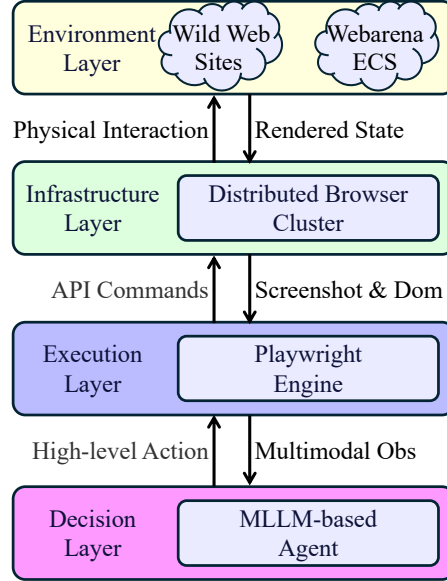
Environment Layer

Wild Web Sites

Webarena ECS

Physical Interaction

Rendered State

Infrastructure Layer

Distributed Browser Cluster

API Commands

Screenshot & Dom

Execution Layer

Playwright Engine

High-level Action

Multimodal Obs

Decision Layer

MLLM-based Agent